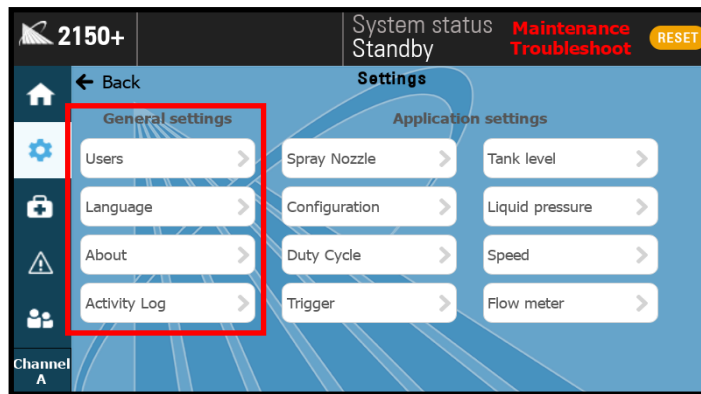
2150+

System status
Standby

Maintenance
Troubleshoot

RESET

Back

Settings

General settings

Users

Language

About

Activity Log

Application settings

Spray Nozzle

Configuration

Duty Cycle

Trigger

Tank level

Liquid pressure

Speed

Flow meter

Channel
A